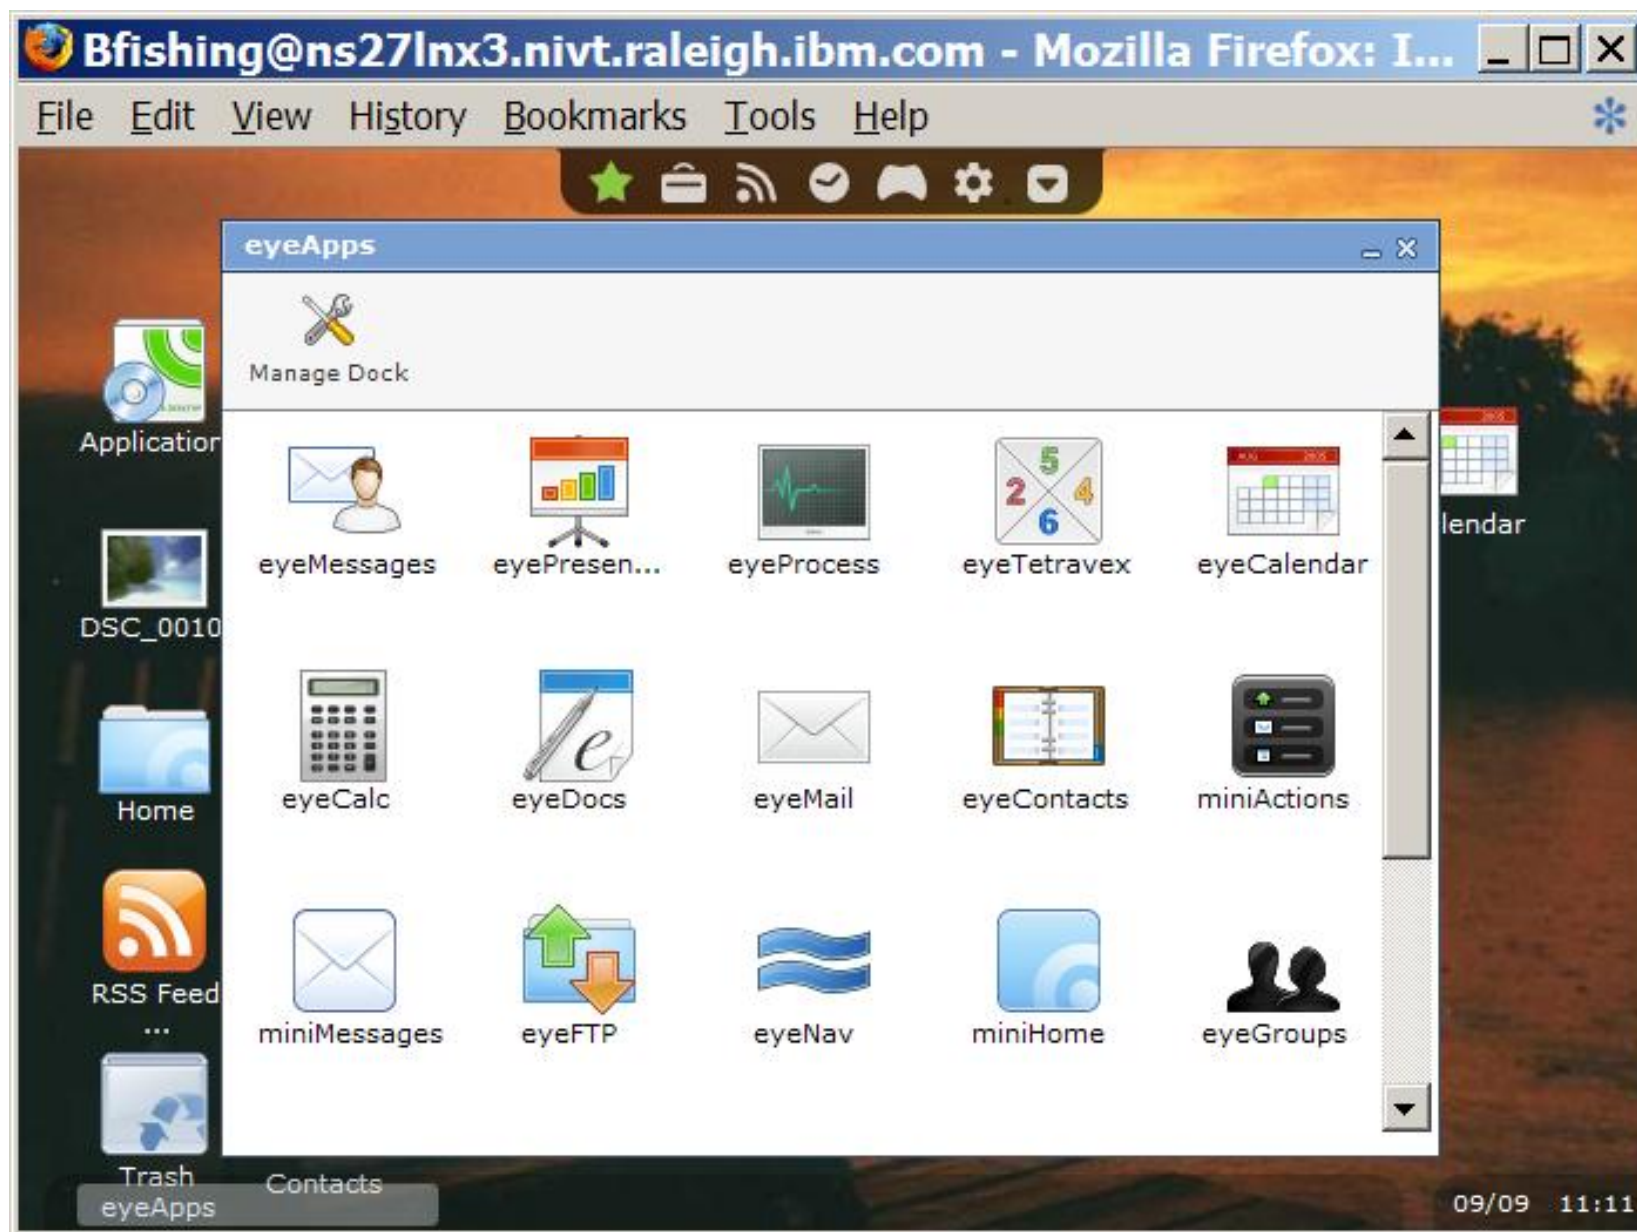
Bfishing@ns27lnx3.nivt.raleigh.ibm.com - Mozilla Firefox: I...

File Edit View History Bookmarks Tools Help

eyeApps

Manage Dock

Applicatior

DSC_0010

Home

RSS Feed ...

Trash

eyeMessages eyePresen... eyeProcess eyeTetravex eyeCalendar

eyeCalc eyeDocs eyeMail eyeContacts miniActions

miniMessages eyeFTP eyeNav miniHome eyeGroups

lendar

eyeApps Contacts

09/09 11:11